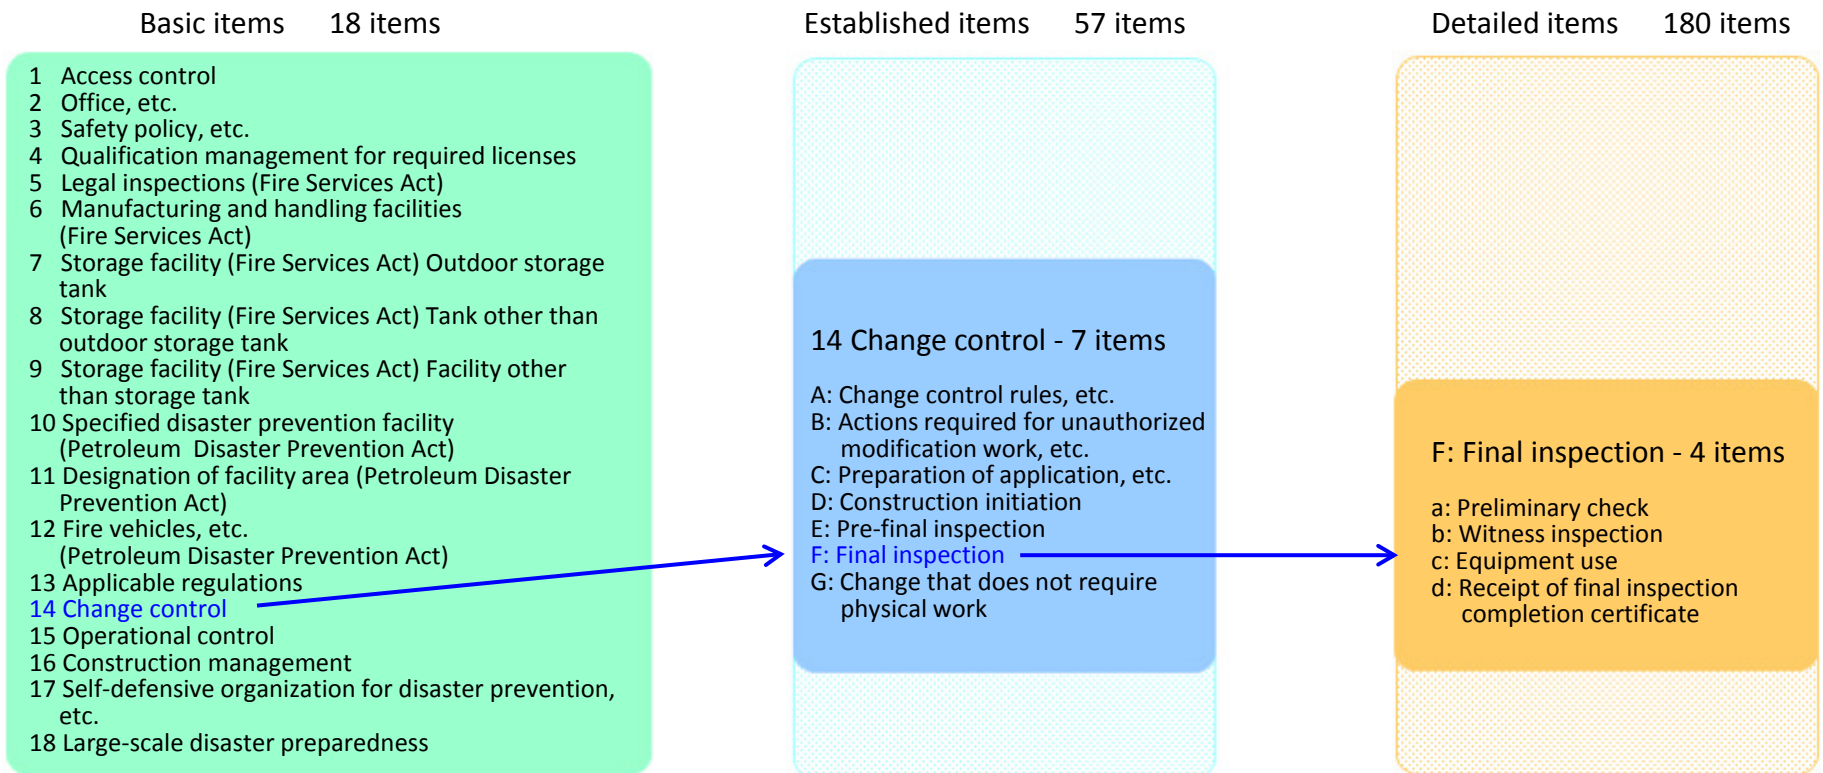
Basic items 18 items

1 Access control
2 Office, etc.
3 Safety policy, etc.
4 Qualification management for required licenses
5 Legal inspections (Fire Services Act)
6 Manufacturing and handling facilities (Fire Services Act)
7 Storage facility (Fire Services Act) Outdoor storage tank
8 Storage facility (Fire Services Act) Tank other than outdoor storage tank
9 Storage facility (Fire Services Act) Facility other than storage tank
10 Specified disaster prevention facility (Petroleum Disaster Prevention Act)
11 Designation of facility area (Petroleum Disaster Prevention Act)
12 Fire vehicles, etc. (Petroleum Disaster Prevention Act)
13 Applicable regulations
14 Change control
15 Operational control
16 Construction management
17 Self-defensive organization for disaster prevention, etc.
18 Large-scale disaster preparedness

Established items 57 items

14 Change control - 7 items

A: Change control rules, etc.
B: Actions required for unauthorized modification work, etc.
C: Preparation of application, etc.
D: Construction initiation
E: Pre-final inspection
F: Final inspection
G: Change that does not require physical work

Detailed items 180 items

F: Final inspection - 4 items

a: Preliminary check
b: Witness inspection
c: Equipment use
d: Receipt of final inspection completion certificate